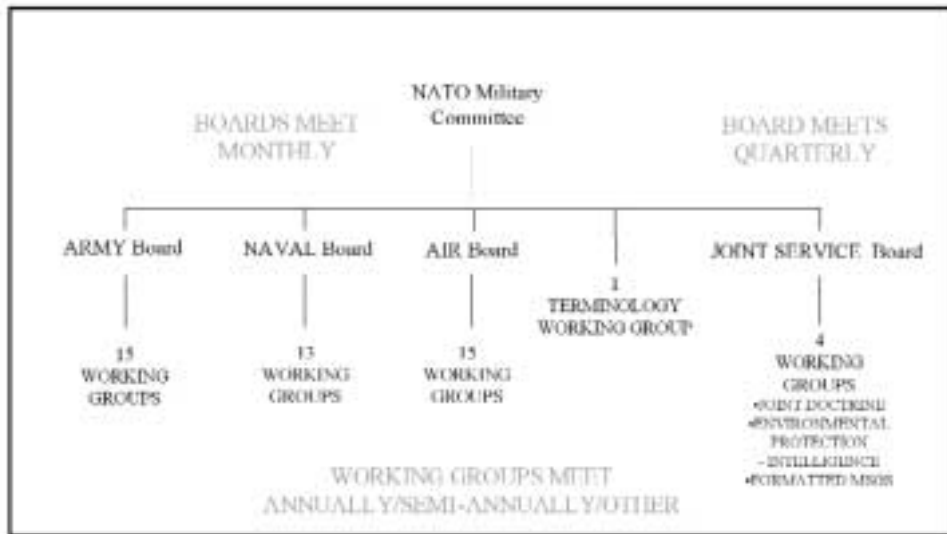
NATO Military Committee

BOARDS MEET MONTHLY

BOARD MEETS QUARTERLY

ARMY Board

NAVAL Board

AIR Board

JOINT SERVICE Board

15 WORKING GROUPS

13 WORKING GROUPS

15 WORKING GROUPS

1 TERMINOLOGY WORKING GROUP

4 WORKING GROUPS
•JOINT DOCTRINE
•ENVIRONMENTAL PROTECTION
- INTELLIGENCE
•FORMATTED MSGS

WORKING GROUPS MEET ANNUALLY/SEMI-ANNUALLY/OTHER